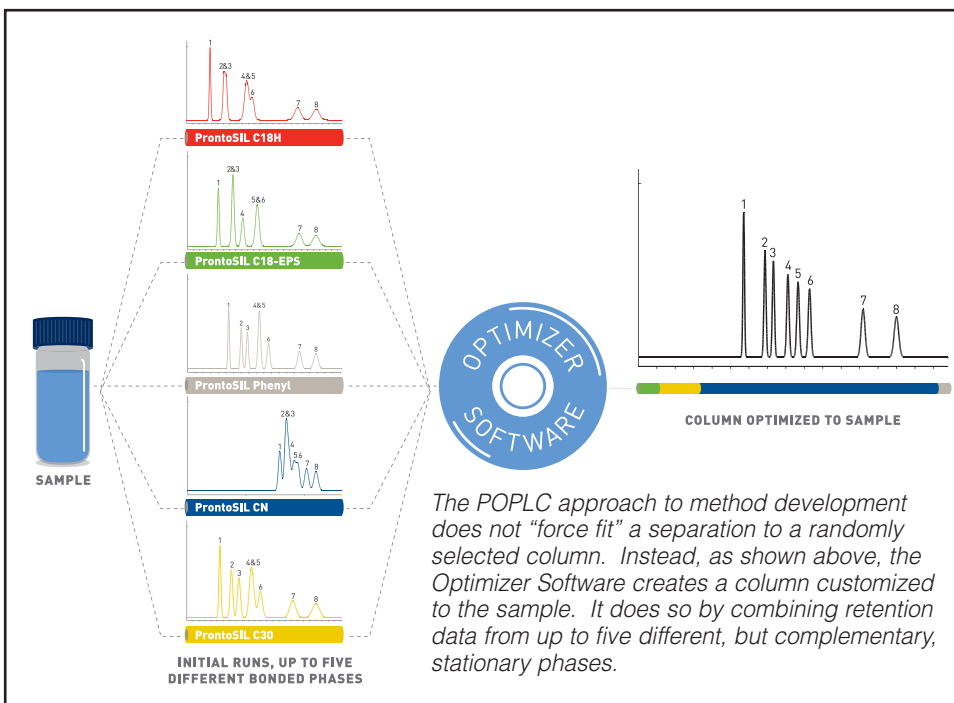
1
2&3
4&5
6
7
8
ProntoSIL C18H

2&3
1
4
5&6
7
8
ProntoSIL C18-EPS

1
2
3
4&5
6
7
8
ProntoSIL Phenyl

2&3
1
4
5.6
7
8
ProntoSIL CN

1
2
3
4&5
6
7
8
ProntoSIL C30

INITIAL RUNS, UP TO FIVE DIFFERENT BONDED PHASES

SAMPLE

OPTIMIZER SOFTWARE

1
2
3
4
5
6
7
8

COLUMN OPTIMIZED TO SAMPLE

The POPLC approach to method development does not "force fit" a separation to a randomly selected column. Instead, as shown above, the Optimizer Software creates a column customized to the sample. It does so by combining retention data from up to five different, but complementary, stationary phases.